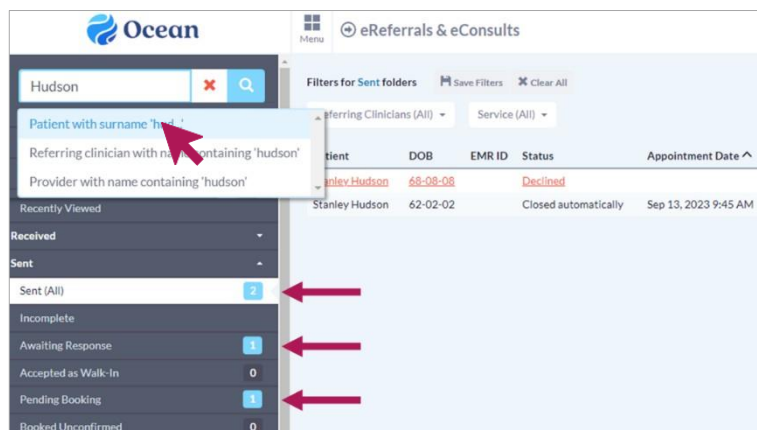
Ocean

Menu

eReferrals & eConsults

Hudson

Patient with surname 'hud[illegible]'

Referring clinician with na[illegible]ontaining 'hudson'

Provider with name containing 'hudson'

Recently Viewed

Received

Sent

Sent (All) 2

Incomplete

Awaiting Response 1

Accepted as Walk-In 0

Pending Booking 1

Booked Unconfirmed 0

Filters for Sent folders

Save Filters

Clear All

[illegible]eferring Clinicians (All)

Service (All)

| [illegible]tient | DOB | EMR ID | Status | Appointment Date |
|---|---|---|---|---|
| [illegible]tanley Hudson | 68-08-08 | | Declined | |
| Stanley Hudson | 62-02-02 | | Closed automatically | Sep 13, 2023 9:45 AM |